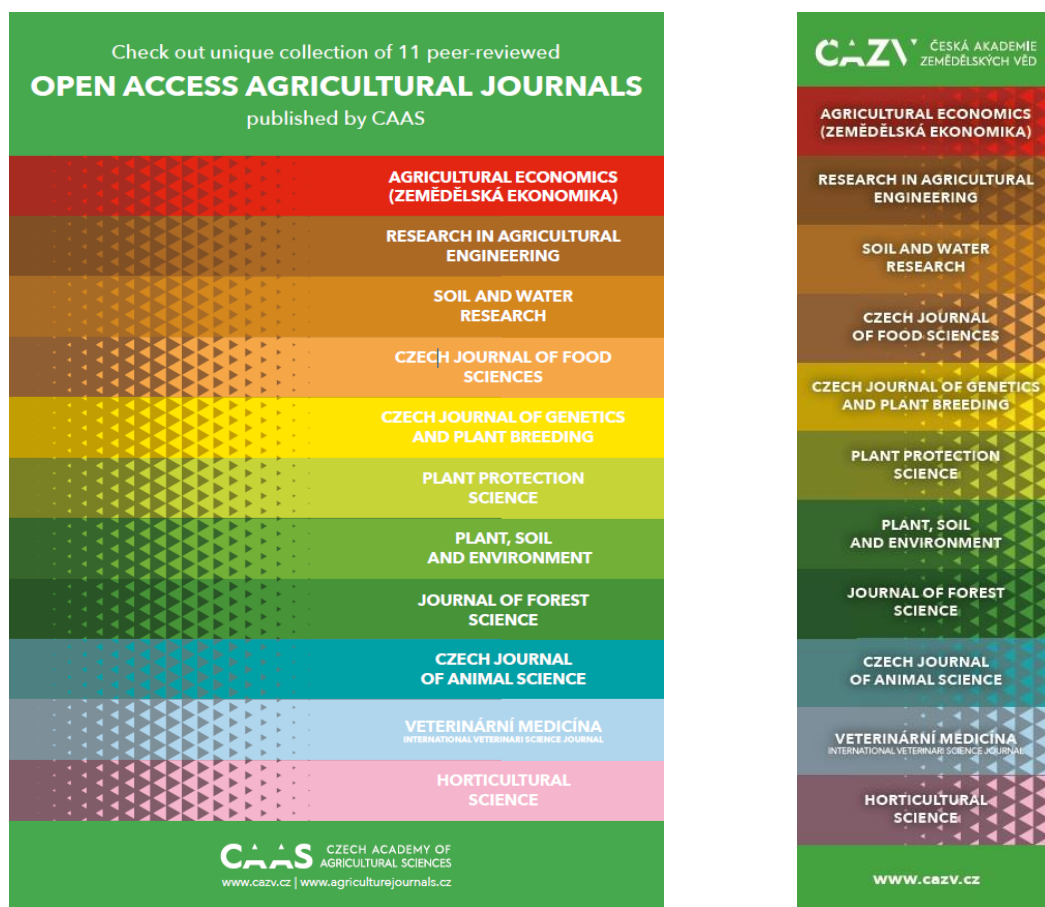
Check out unique collection of 11 peer-reviewed
OPEN ACCESS AGRICULTURAL JOURNALS
published by CAAS

AGRICULTURAL ECONOMICS (ZEMĚDĚLSKÁ EKONOMIKA)

RESEARCH IN AGRICULTURAL ENGINEERING

SOIL AND WATER RESEARCH

CZECH JOURNAL OF FOOD SCIENCES

CZECH JOURNAL OF GENETICS AND PLANT BREEDING

PLANT PROTECTION SCIENCE

PLANT, SOIL AND ENVIRONMENT

JOURNAL OF FOREST SCIENCE

CZECH JOURNAL OF ANIMAL SCIENCE

VETERINÁRNÍ MEDICÍNA
INTERNATIONAL VETERINARI SCIENCE JOURNAL

HORTICULTURAL SCIENCE

CAAS CZECH ACADEMY OF AGRICULTURAL SCIENCES
www.cazv.cz | www.agriculturejournals.cz

CAZV ČESKÁ AKADEMIE ZEMĚDĚLSKÝCH VĚD

AGRICULTURAL ECONOMICS (ZEMĚDĚLSKÁ EKONOMIKA)

RESEARCH IN AGRICULTURAL ENGINEERING

SOIL AND WATER RESEARCH

CZECH JOURNAL OF FOOD SCIENCES

CZECH JOURNAL OF GENETICS AND PLANT BREEDING

PLANT PROTECTION SCIENCE

PLANT, SOIL AND ENVIRONMENT

JOURNAL OF FOREST SCIENCE

CZECH JOURNAL OF ANIMAL SCIENCE

VETERINÁRNÍ MEDICÍNA
INTERNATIONAL VETERINARI SCIENCE JOURNAL

HORTICULTURAL SCIENCE

www.cazv.cz